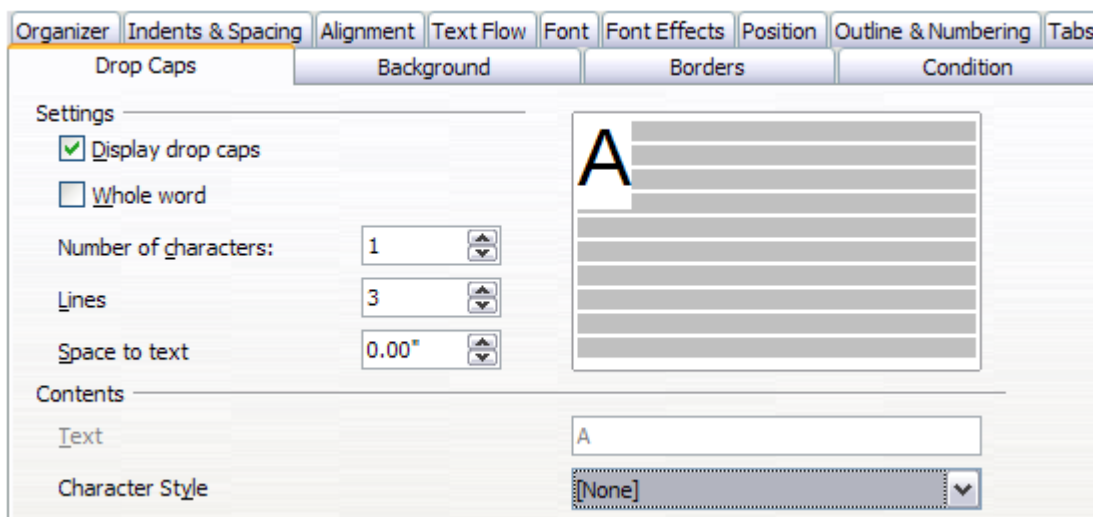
Organizer | Indents & Spacing | Alignment | Text Flow | Font | Font Effects | Position | Outline & Numbering | Tabs

Drop Caps | Background | Borders | Condition

Settings

Display drop caps

Whole word

Number of characters: 1

Lines 3

Space to text 0.00"

A

Contents

Text A

Character Style [None]